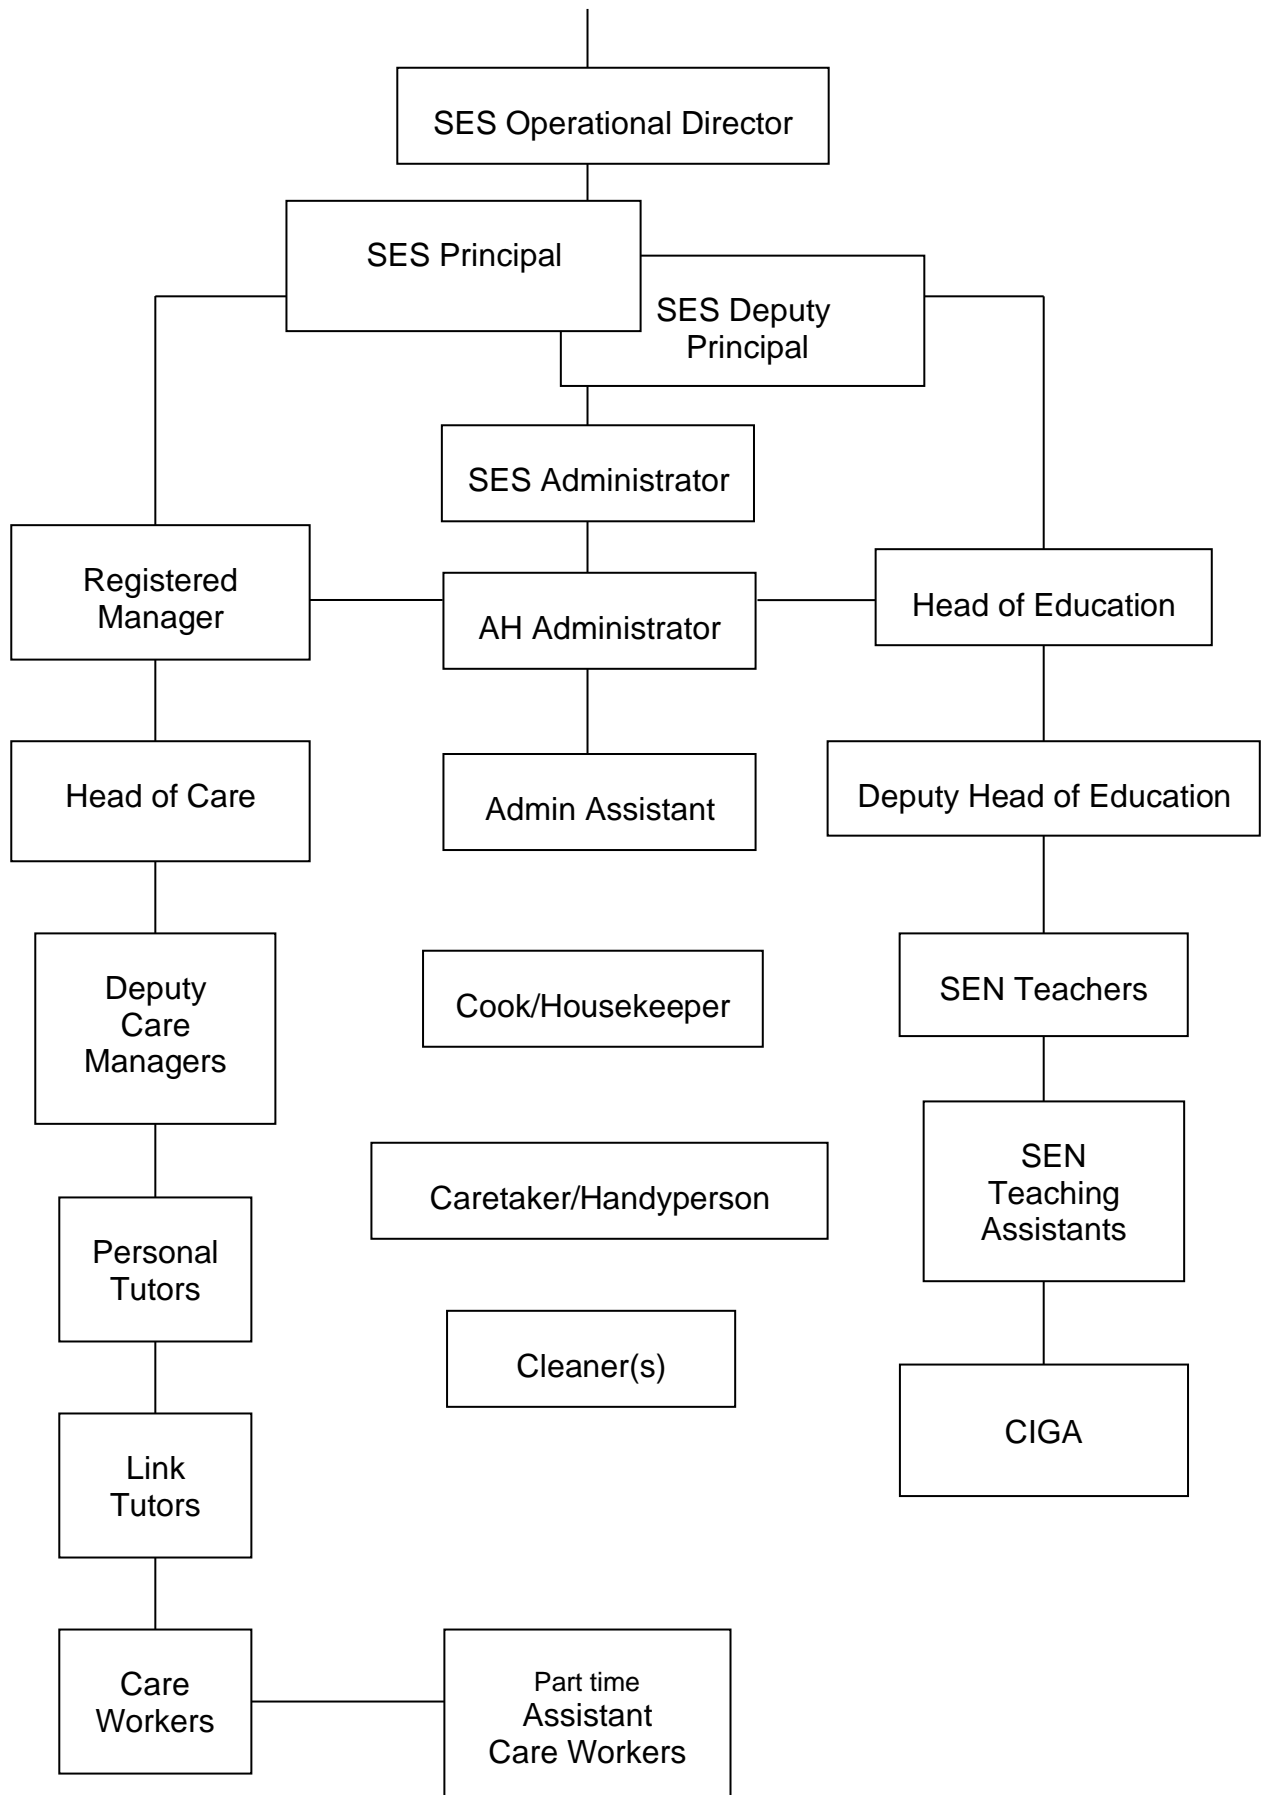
SES Operational Director

SES Principal

SES Deputy Principal

SES Administrator

Registered Manager

AH Administrator

Head of Education

Head of Care

Admin Assistant

Deputy Head of Education

Deputy Care Managers

Cook/Housekeeper

SEN Teachers

Caretaker/Handyperson

SEN Teaching Assistants

Personal Tutors

Cleaner(s)

CIGA

Link Tutors

Care Workers

Part time Assistant Care Workers